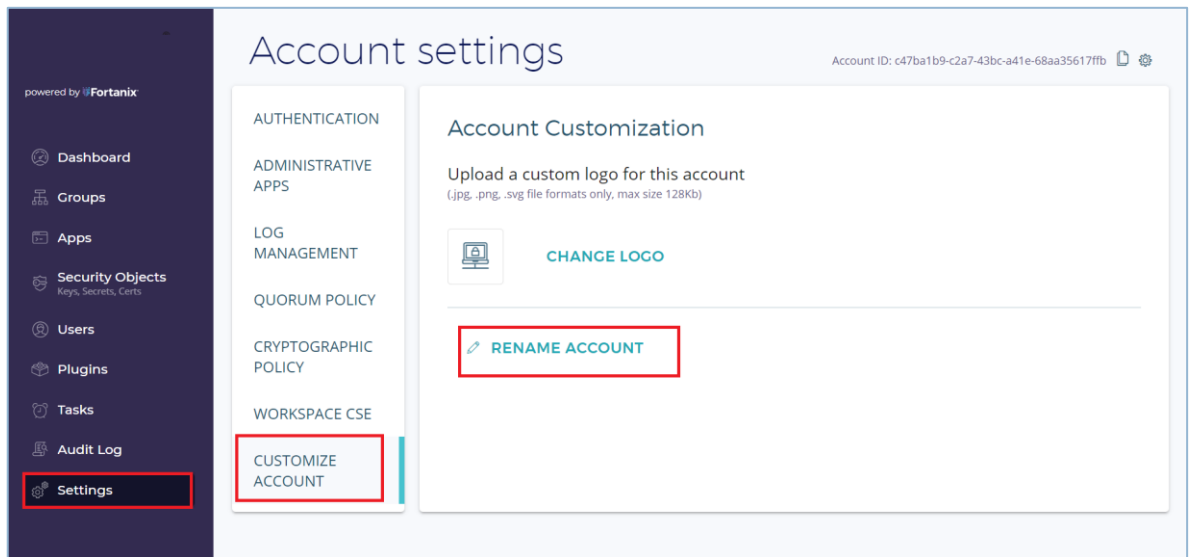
powered by Fortanix

Dashboard

Groups

Apps

Security Objects
Keys, Secrets, Certs

Users

Plugins

Tasks

Audit Log

Settings

Account settings

Account ID: c47ba1b9-c2a7-43bc-a41e-68aa35617ffb

AUTHENTICATION

ADMINISTRATIVE APPS

LOG MANAGEMENT

QUORUM POLICY

CRYPTOGRAPHIC POLICY

WORKSPACE CSE

CUSTOMIZE ACCOUNT

Account Customization

Upload a custom logo for this account
(.jpg, .png, .svg file formats only, max size 128Kb)

CHANGE LOGO

RENAME ACCOUNT